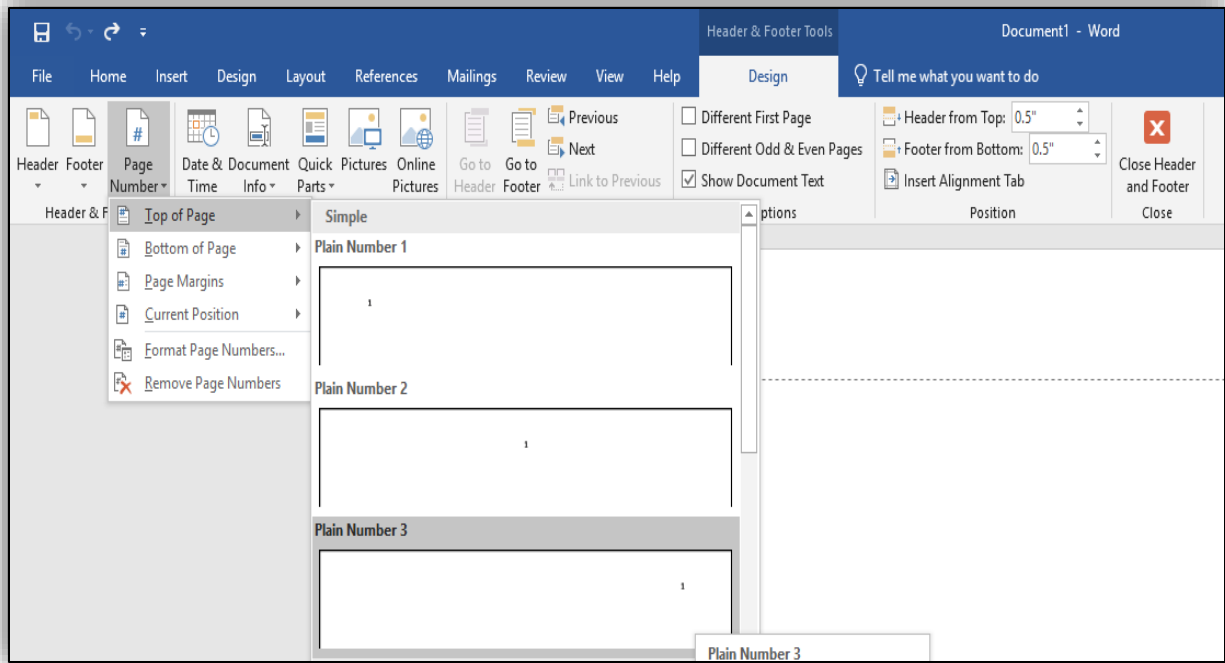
Header & Footer Tools

Document1 - Word

File Home Insert Design Layout References Mailings Review View Help Design Tell me what you want to do

Header Footer Page Number Date & Time Document Info Quick Parts Pictures Online Pictures Go to Header Go to Footer Previous Next Link to Previous

Different First Page
Different Odd & Even Pages
Show Document Text

Header from Top: 0.5"
Footer from Bottom: 0.5"
Insert Alignment Tab

Close Header and Footer

Header & F

ptions

Position

Close

Top of Page
Bottom of Page
Page Margins
Current Position
Format Page Numbers...
Remove Page Numbers

Simple

Plain Number 1

1

Plain Number 2

1

Plain Number 3

1

Plain Number 3